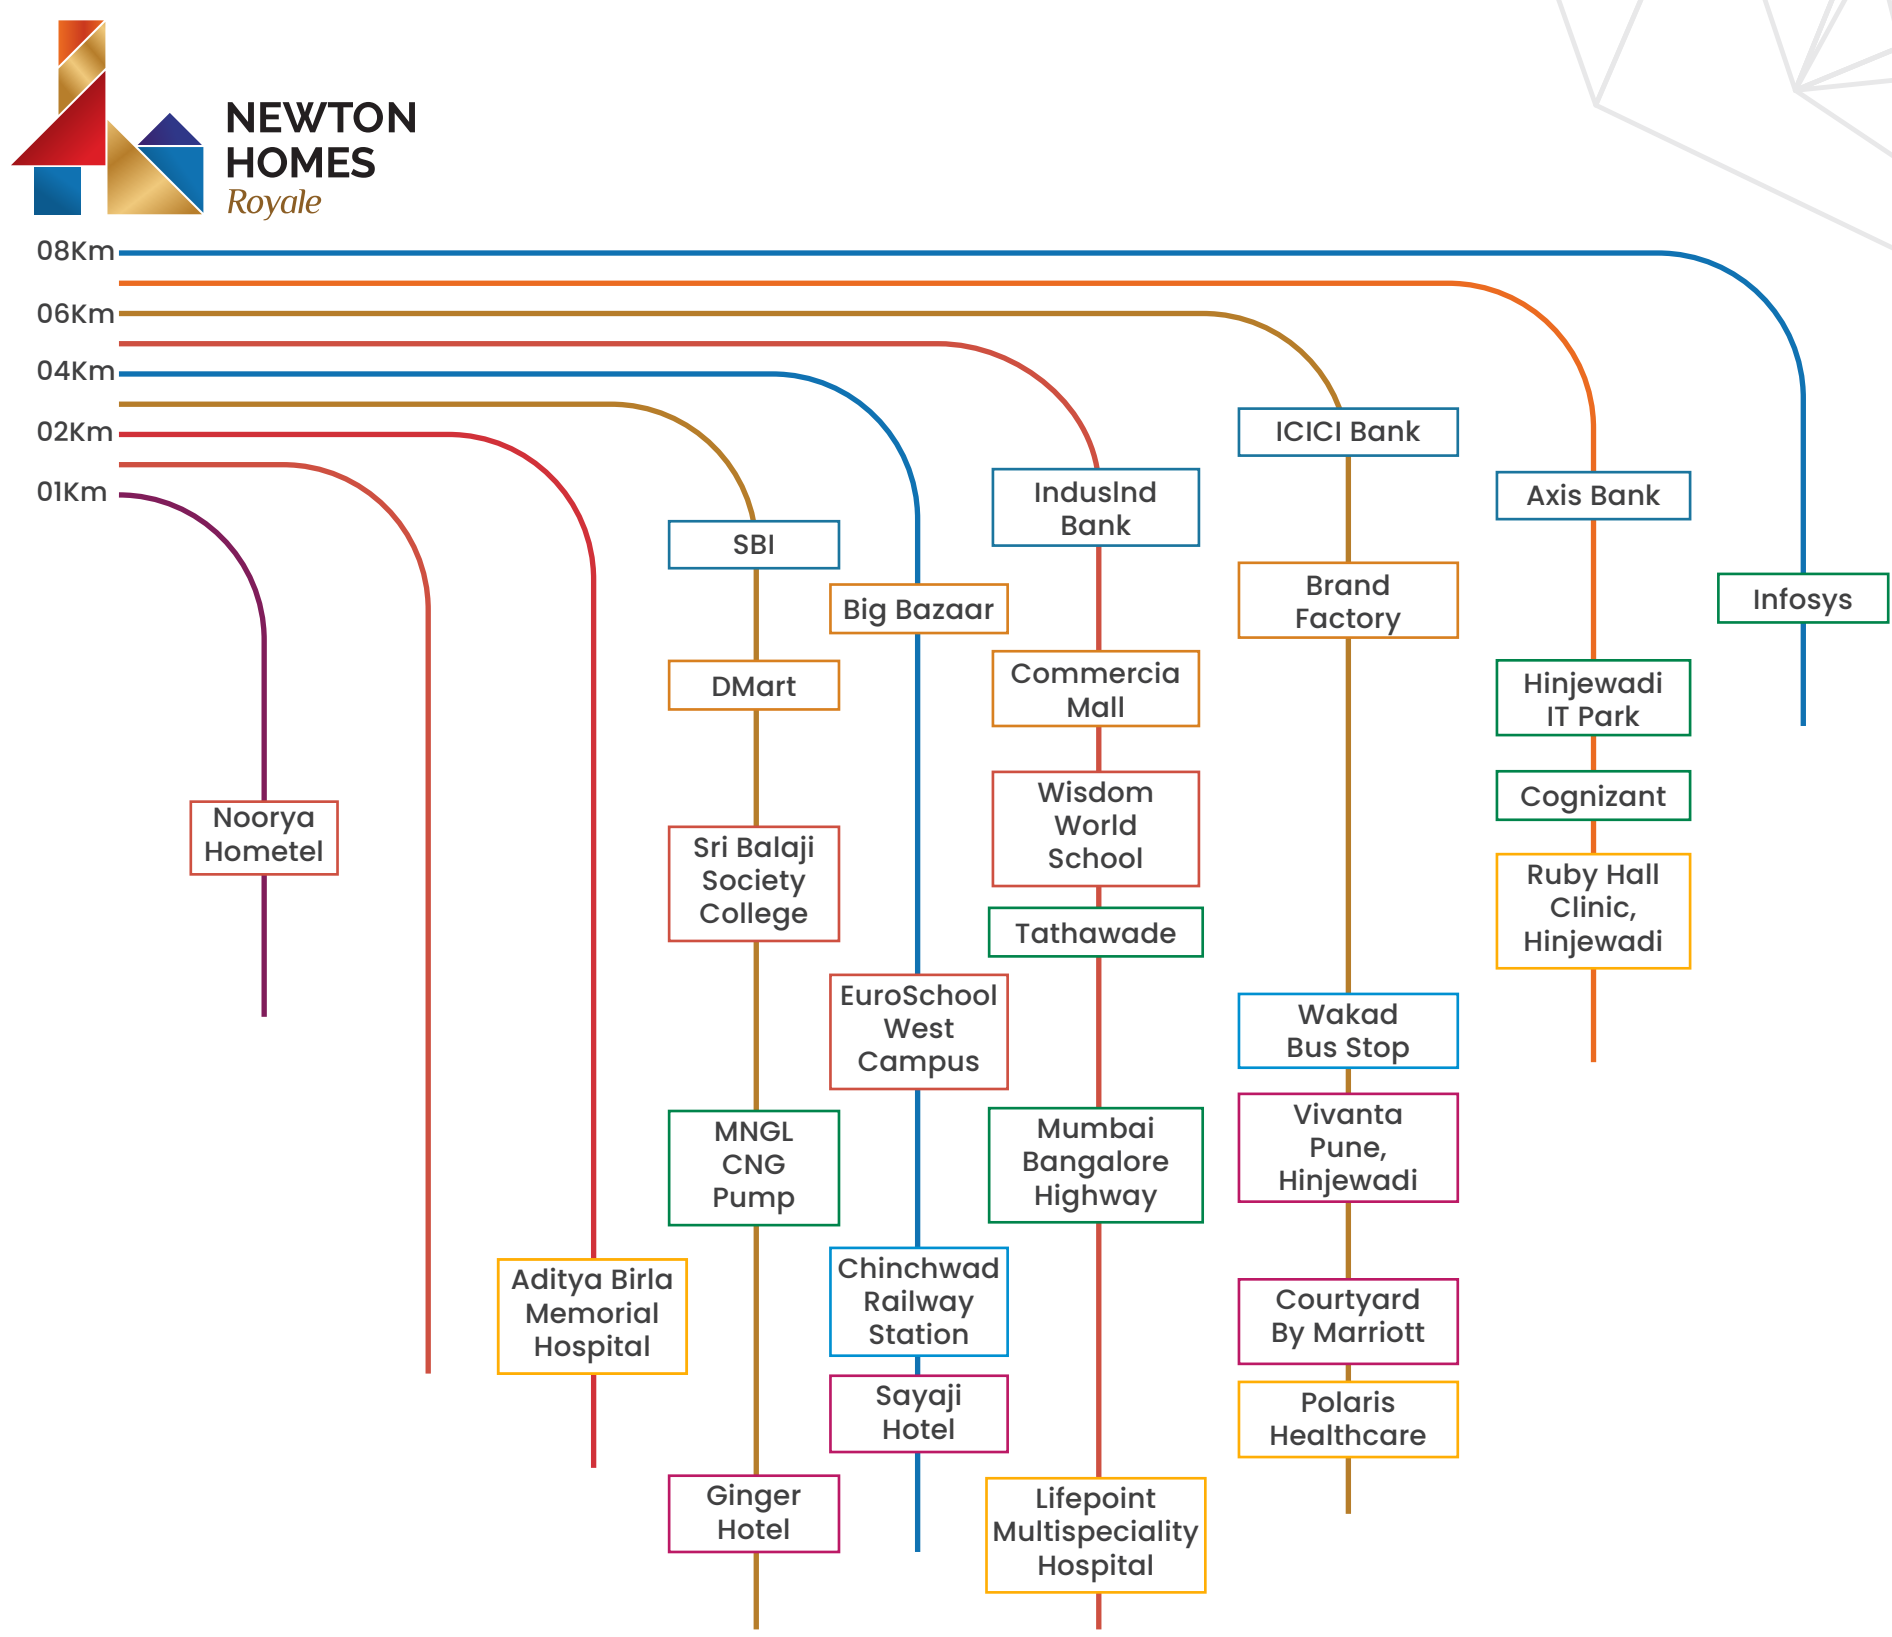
NEWTON HOMES
Royale

08Km
06Km
04Km
02Km
01Km

Noorya Hometel

Aditya Birla Memorial Hospital

SBI
DMart
Sri Balaji Society College
MNGL CNG Pump
Ginger Hotel

Big Bazaar
EuroSchool West Campus
Chinchwad Railway Station
Sayaji Hotel

IndusInd Bank
Commercia Mall
Wisdom World School
Tathawade
Mumbai Bangalore Highway
Lifepoint Multispeciality Hospital

ICICI Bank
Brand Factory
Wakad Bus Stop
Vivanta Pune, Hinjewadi
Courtyard By Marriott
Polaris Healthcare

Axis Bank
Hinjewadi IT Park
Cognizant
Ruby Hall Clinic, Hinjewadi

Infosys